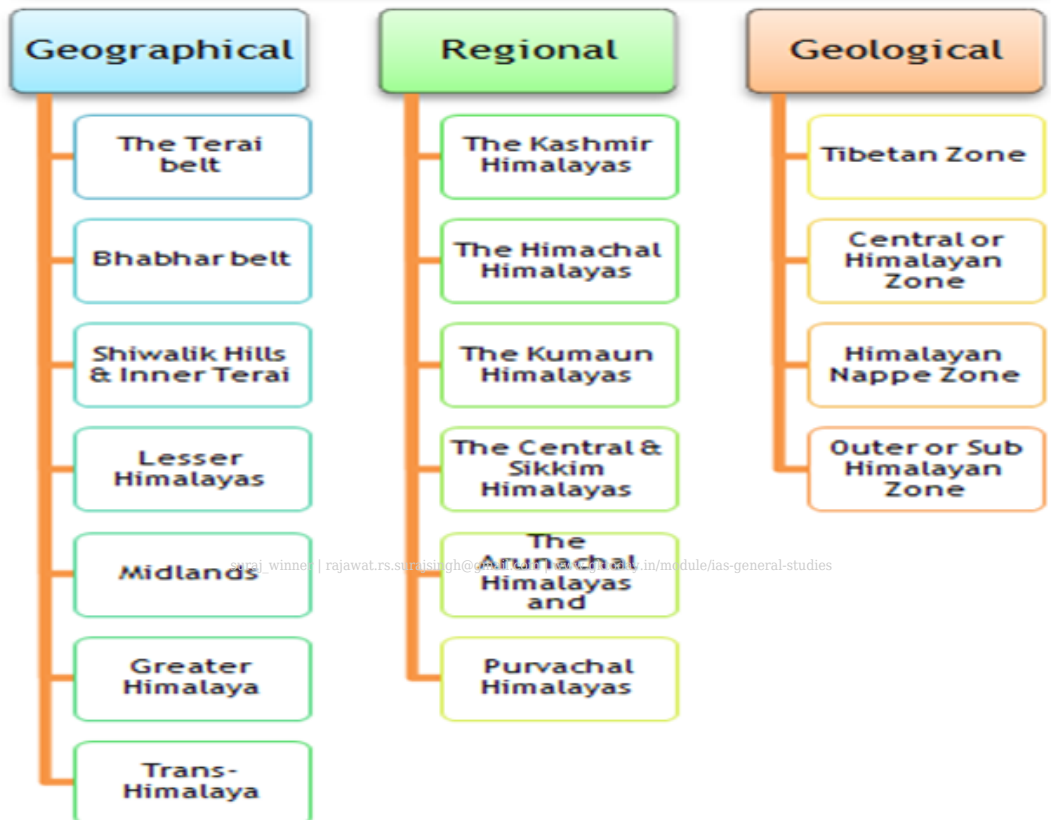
Geographical

The Terai belt

Bhabhar belt

Shiwalik Hills & Inner Terai

Lesser Himalayas

Midlands

Greater Himalaya

Trans-Himalaya

Regional

The Kashmir Himalayas

The Himachal Himalayas

The Kumaun Himalayas

The Central & Sikkim Himalayas

The Arunachal Himalayas and

Purvachal Himalayas

Geological

Tibetan Zone

Central or Himalayan Zone

Himalayan Nappe Zone

Outer or Sub Himalayan Zone

suraj_winner | rajawat.rs.surajsingh@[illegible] | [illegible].in/module/ias-general-studies